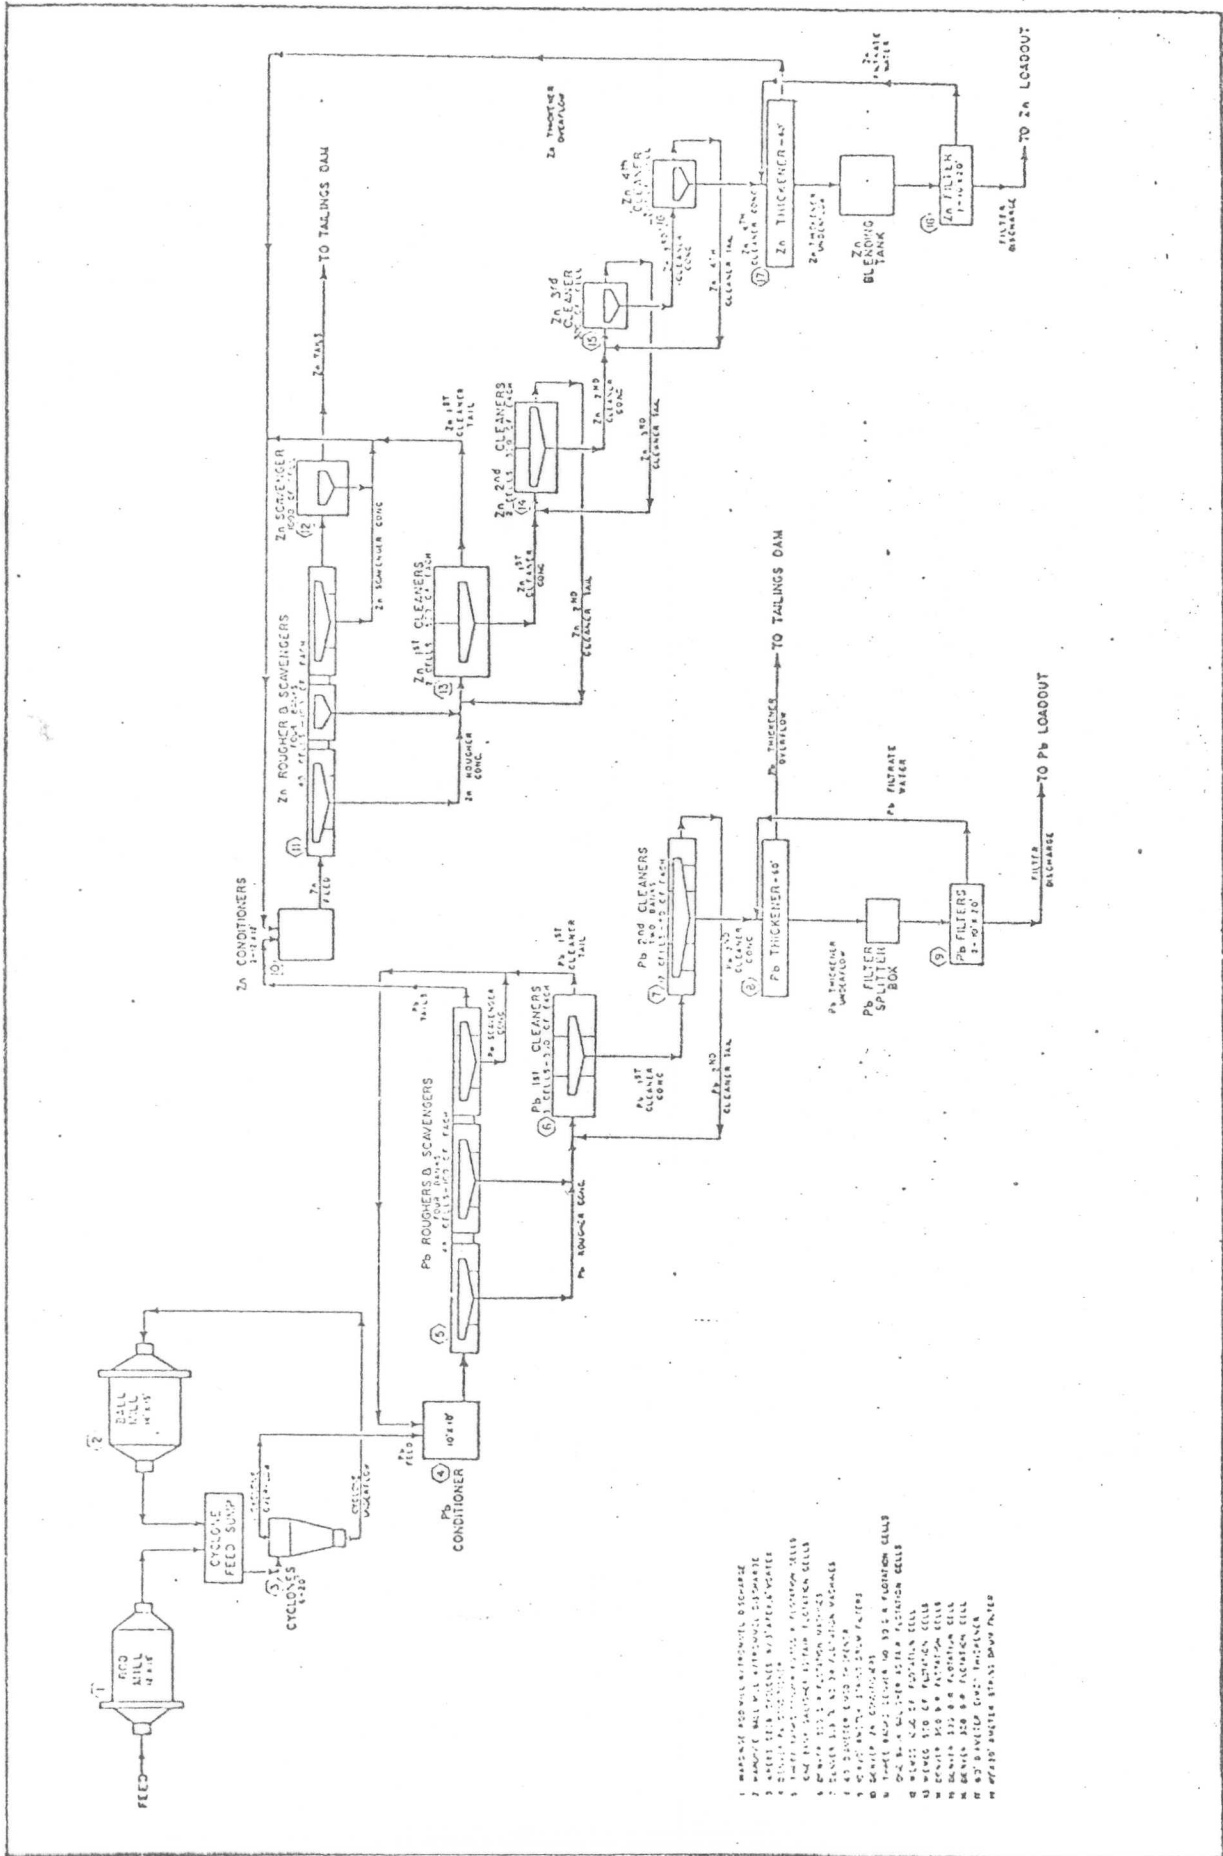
FEED

ROD MILL

BALL MILL

CYCLONE FEED SUMP

CYCLONES

CYCLONE OVERFLOW

CYCLONE UNDERFLOW

Pb FEED

Pb CONDITIONER 10'x10'

Pb ROUGHERS & SCAVENGERS FOUR BANKS

Pb ROUGHER CONC

Pb SCAVENGER CONC

Pb TAILS

Pb 1ST CLEANERS

Pb 1ST CLEANER CONC

Pb 1ST CLEANER TAIL

Pb 2ND CLEANER TAIL

Pb 2nd CLEANERS TWO BANKS

Pb 2ND CLEANER CONC

Pb THICKENER-60'

Pb THICKENER OVERFLOW

Pb THICKENER UNDERFLOW

Pb FILTER SPLITTER BOX

Pb FILTERS

Pb FILTRATE WATER

FILTER DISCHARGE

TO Pb LOADOUT

TO TAILINGS DAM

Zn CONDITIONERS

Zn FEED

Zn ROUGHER & SCAVENGERS

Zn ROUGHER CONC

Zn SCAVENGER

Zn SCAVENGER CONC

Zn TAILS

TO TAILINGS DAM

Zn 1st CLEANERS

Zn 1ST CLEANER CONC

Zn 1ST CLEANER TAIL

Zn 2ND CLEANER TAIL

Zn 2nd CLEANERS

Zn 2ND CLEANER CONC

Zn 3RD CLEANER TAIL

Zn 3rd CLEANER

CLEANER CONC

Zn 4TH CLEANER TAIL

Zn 4th CLEANER

Zn 4TH CLEANER CONC

Zn THICKENER-65'

Zn THICKENER OVERFLOW

Zn THICKENER UNDERFLOW

Zn BLENDING TANK

Zn FILTER

Zn FILTRATE WATER

FILTER DISCHARGE

TO Zn LOADOUT

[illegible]